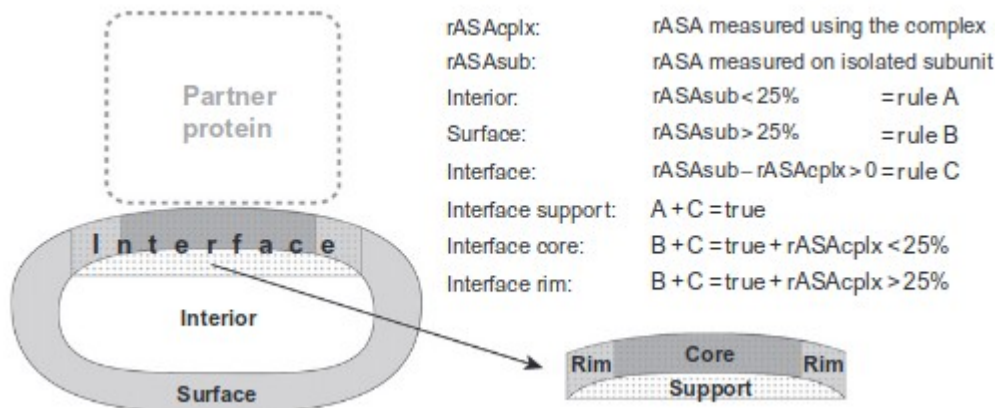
Partner protein

Interface

Interior

Surface

| | | |
|---|---|---|
| rASAcplx: | rASA measured using the complex | |
| rASAsub: | rASA measured on isolated subunit | |
| Interior: | rASAsub < 25% | = rule A |
| Surface: | rASAsub > 25% | = rule B |
| Interface: | rASAsub − rASAcplx > 0 | = rule C |
| Interface support: | A + C = true | |
| Interface core: | B + C = true + rASAcplx < 25% | |
| Interface rim: | B + C = true + rASAcplx > 25% | |

Rim Core Rim

Support